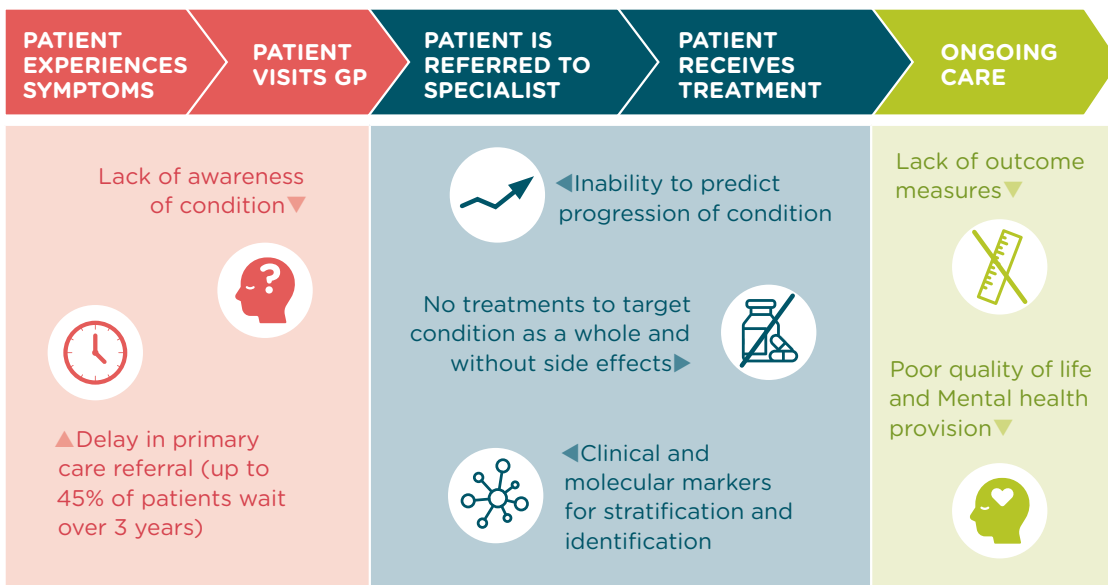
PATIENT EXPERIENCES SYMPTOMS

PATIENT VISITS GP

PATIENT IS REFERRED TO SPECIALIST

PATIENT RECEIVES TREATMENT

ONGOING CARE

Lack of awareness of condition▼

▲Delay in primary care referral (up to 45% of patients wait over 3 years)

◀Inability to predict progression of condition

No treatments to target condition as a whole and without side effects▶

◀Clinical and molecular markers for stratification and identification

Lack of outcome measures▼

Poor quality of life and Mental health provision▼